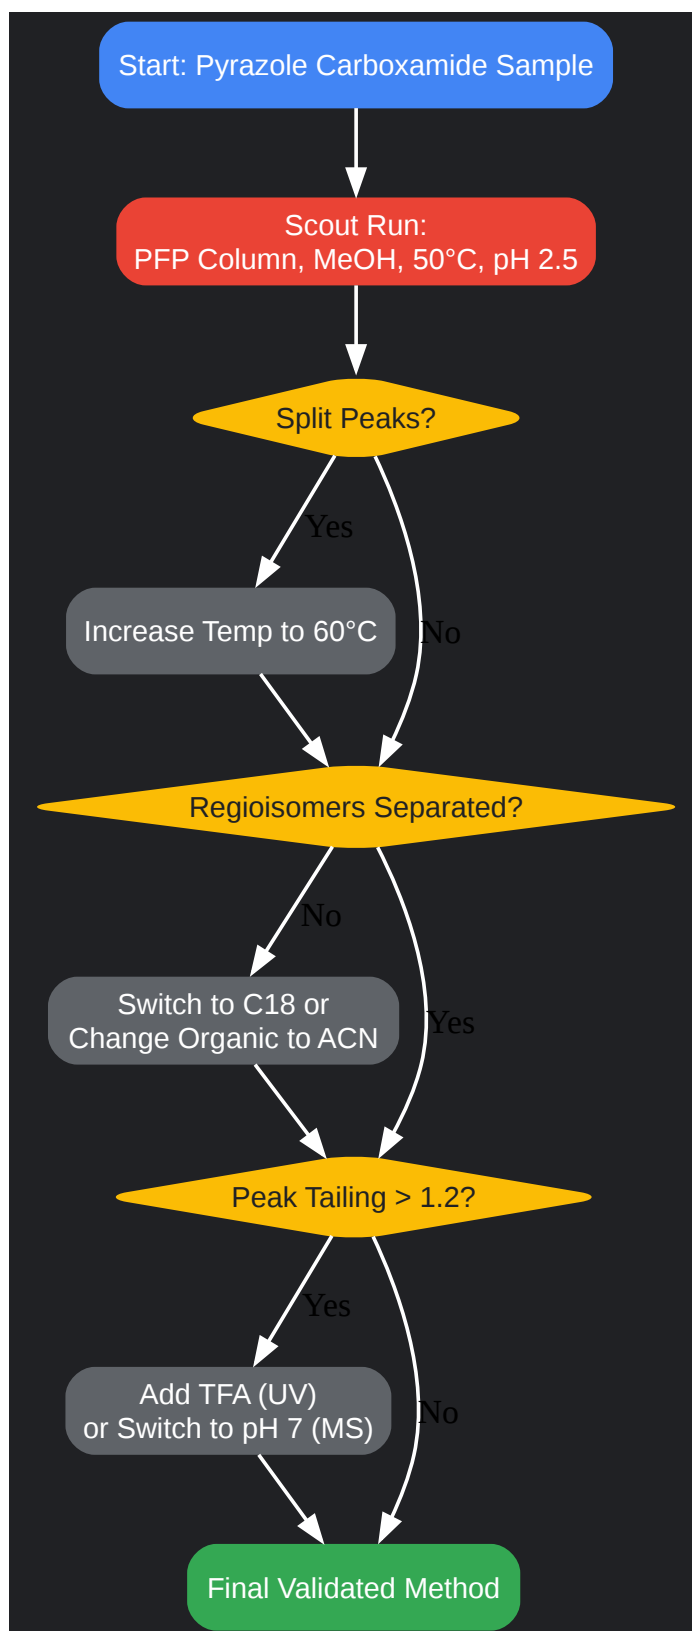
Start: Pyrazole Carboxamide Sample

Scout Run:
PFP Column, MeOH, 50°C, pH 2.5

Split Peaks?

Yes

No

Increase Temp to 60°C

Regioisomers Separated?

No

Yes

Switch to C18 or
Change Organic to ACN

Peak Tailing > 1.2?

Yes

No

Add TFA (UV)
or Switch to pH 7 (MS)

Final Validated Method